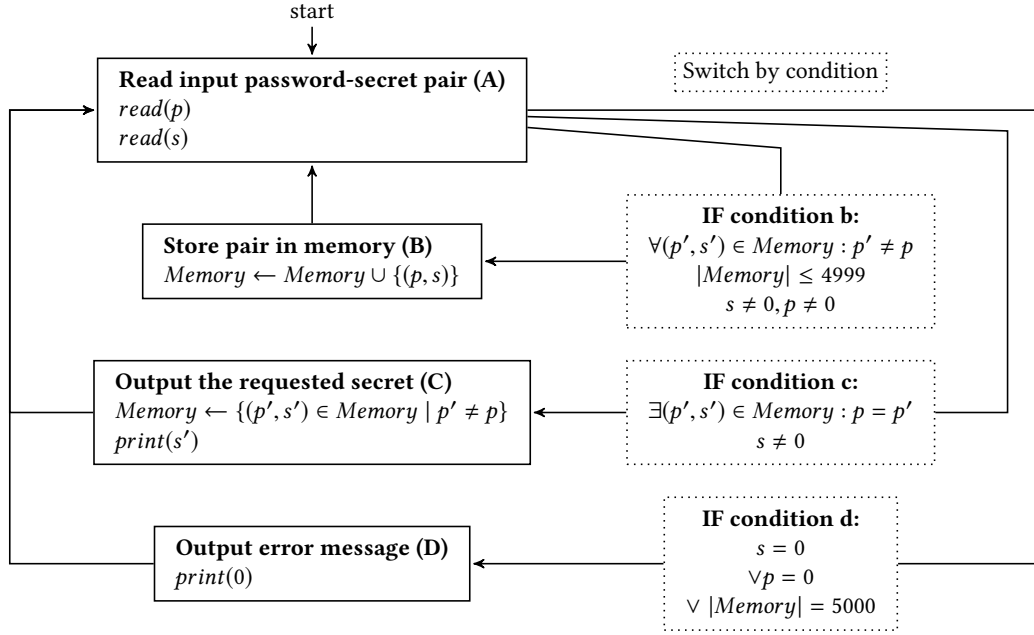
start

**Read input password-secret pair (A)**
$read(p)$
$read(s)$

Switch by condition

**Store pair in memory (B)**
$Memory \leftarrow Memory \cup \{(p, s)\}$

**IF condition b:**
$\forall (p', s') \in Memory : p' \neq p$
$|Memory| \leq 4999$
$s \neq 0, p \neq 0$

**Output the requested secret (C)**
$Memory \leftarrow \{(p', s') \in Memory \mid p' \neq p\}$
$print(s')$

**IF condition c:**
$\exists (p', s') \in Memory : p = p'$
$s \neq 0$

**Output error message (D)**
$print(0)$

**IF condition d:**
$s = 0$
$\vee p = 0$
$\vee |Memory| = 5000$